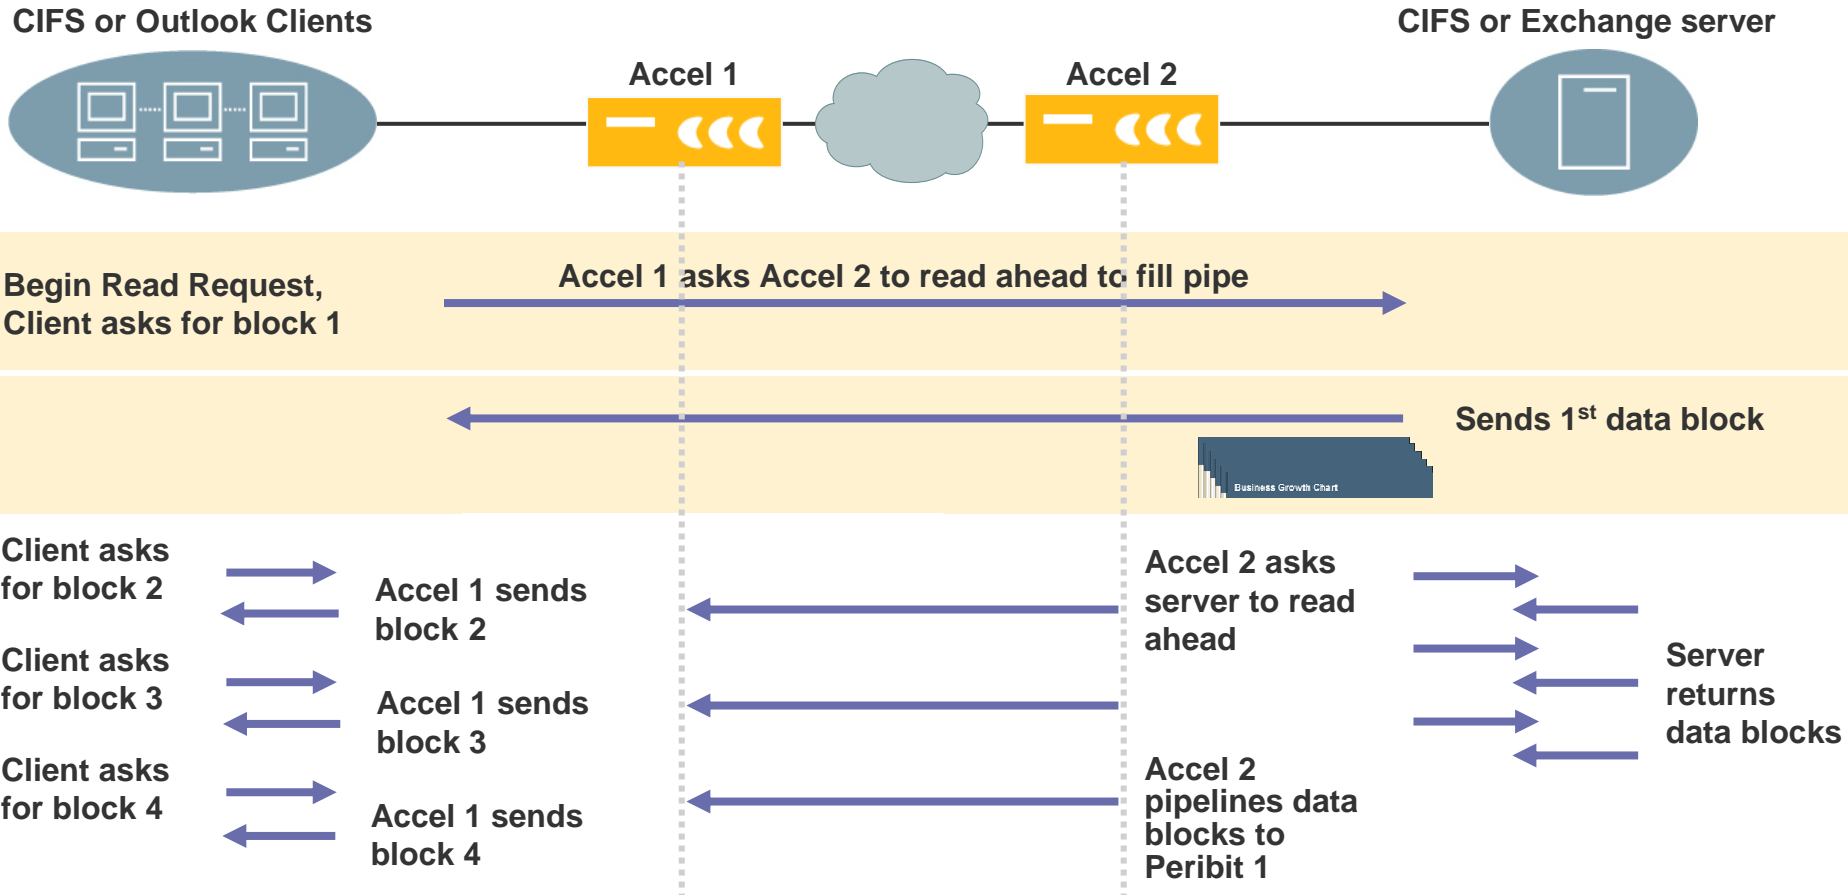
CIFS or Outlook Clients

CIFS or Exchange server

Accel 1

Accel 2

Begin Read Request, Client asks for block 1

Accel 1 asks Accel 2 to read ahead to fill pipe

Sends 1$^{st}$ data block

Business Growth Chart

Client asks for block 2

Accel 1 sends block 2

Client asks for block 3

Accel 1 sends block 3

Client asks for block 4

Accel 1 sends block 4

Accel 2 asks server to read ahead

Accel 2 pipelines data blocks to Peribit 1

Server returns data blocks